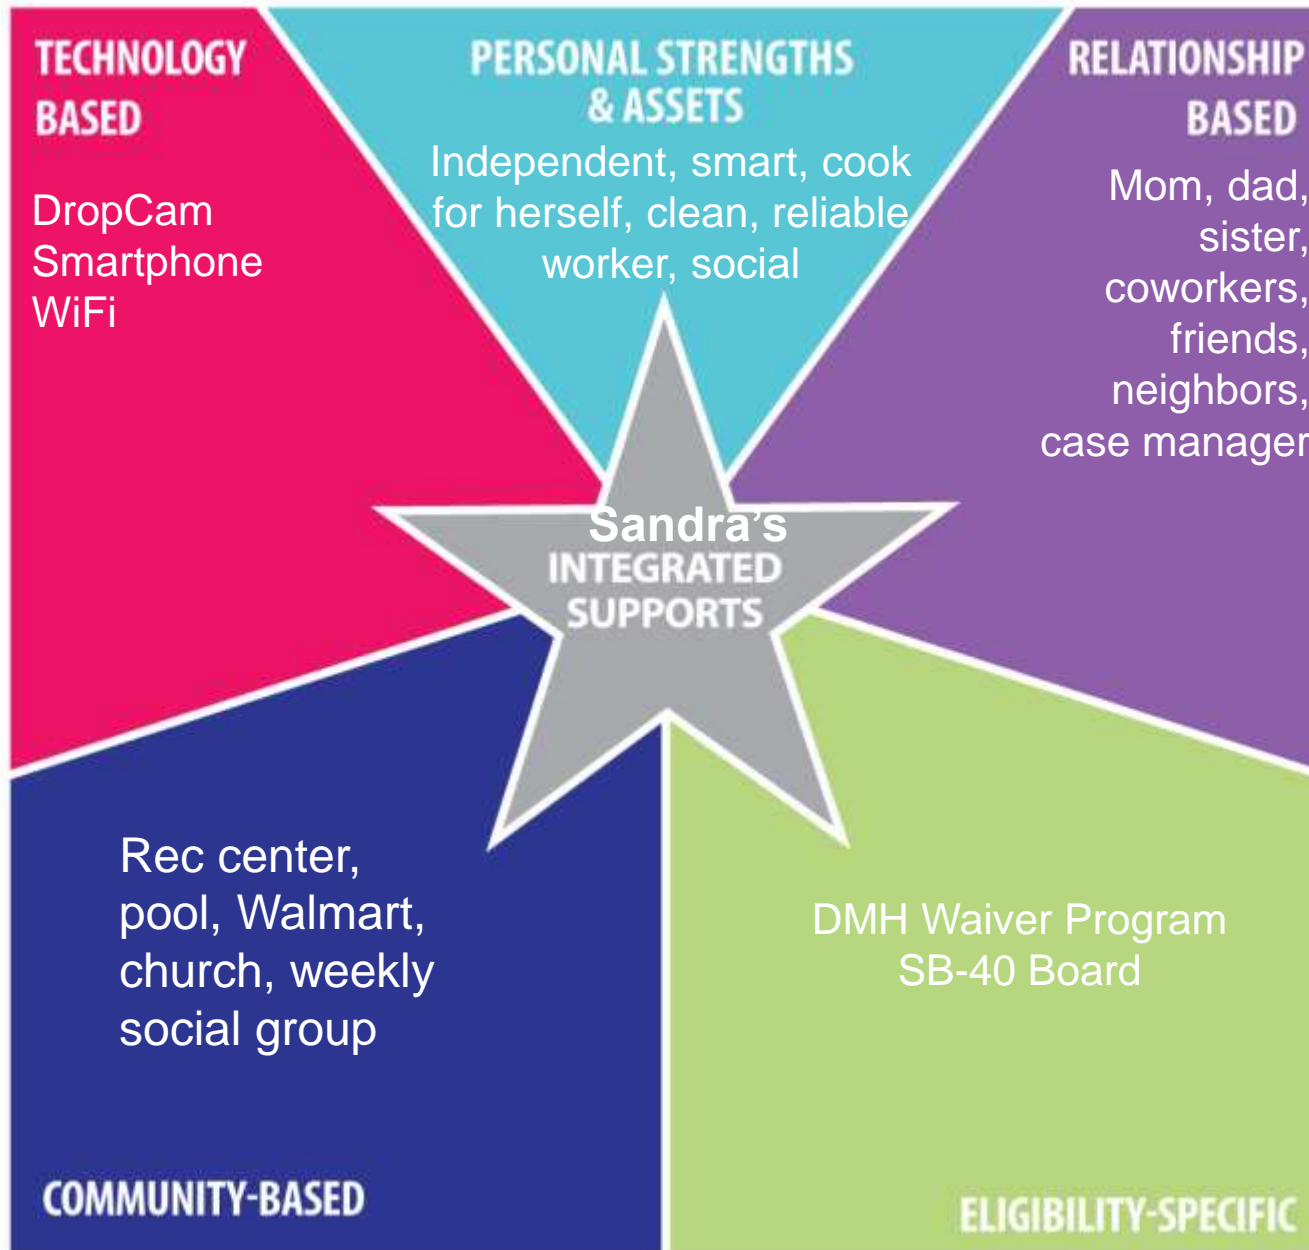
TECHNOLOGY BASED

DropCam
Smartphone
WiFi

PERSONAL STRENGTHS & ASSETS

Independent, smart, cook for herself, clean, reliable worker, social

RELATIONSHIP BASED

Mom, dad, sister, coworkers, friends, neighbors, case manager

Sandra's
INTEGRATED SUPPORTS

Rec center, pool, Walmart, church, weekly social group

DMH Waiver Program
SB-40 Board

COMMUNITY-BASED

ELIGIBILITY-SPECIFIC